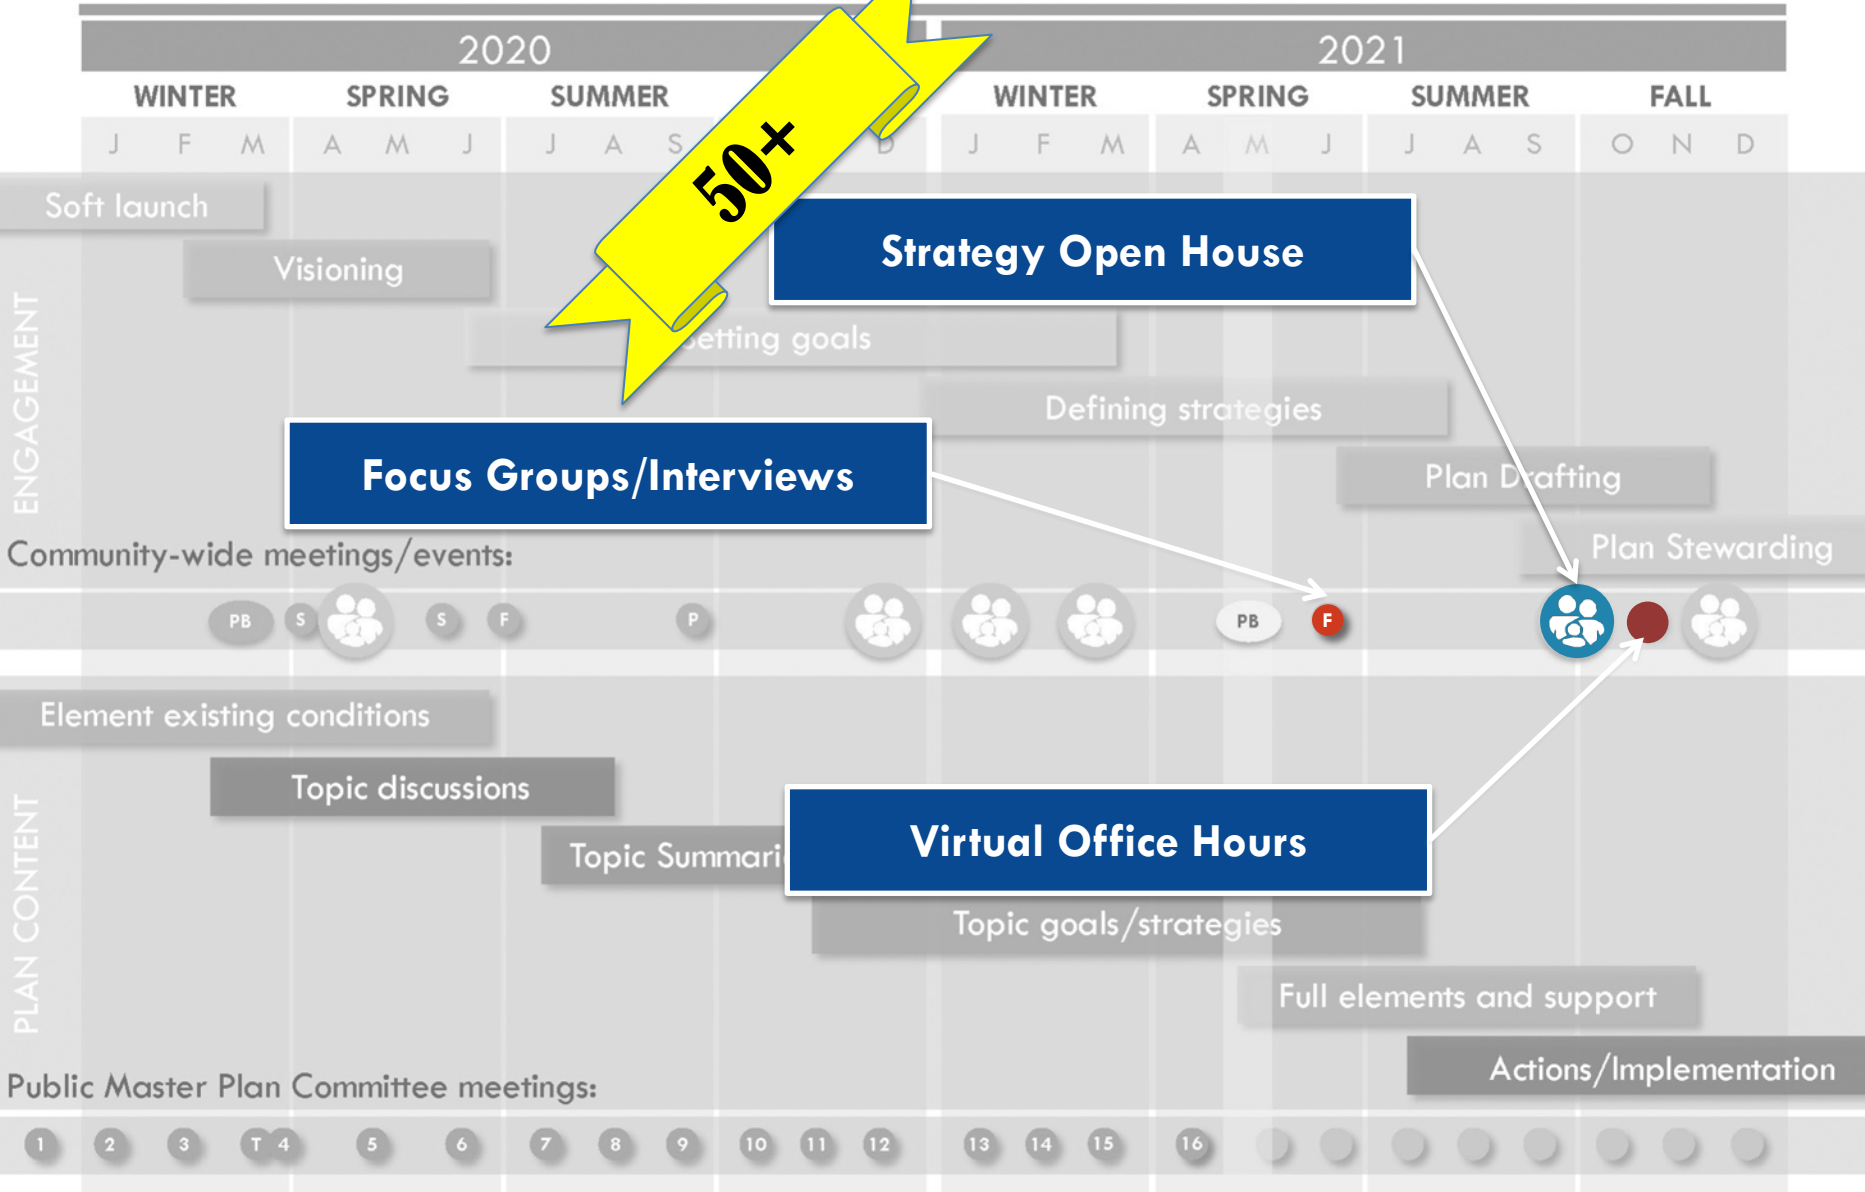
2020

2021

WINTER SPRING SUMMER

WINTER SPRING SUMMER FALL

J F M A M J J A S D

J F M A M J J A S O N D

50+

Soft launch

Visioning

Strategy Open House

etting goals

ENGAGEMENT

Defining strategies

Focus Groups/Interviews

Plan Drafting

Plan Stewarding

Community-wide meetings/events:

PB S S F P PB F

Element existing conditions

Topic discussions

Topic Summari

Virtual Office Hours

PLAN CONTENT

Topic goals/strategies

Full elements and support

Actions/Implementation

Public Master Plan Committee meetings:

1 2 3 T 4 5 6 7 8 9 10 11 12 13 14 15 16